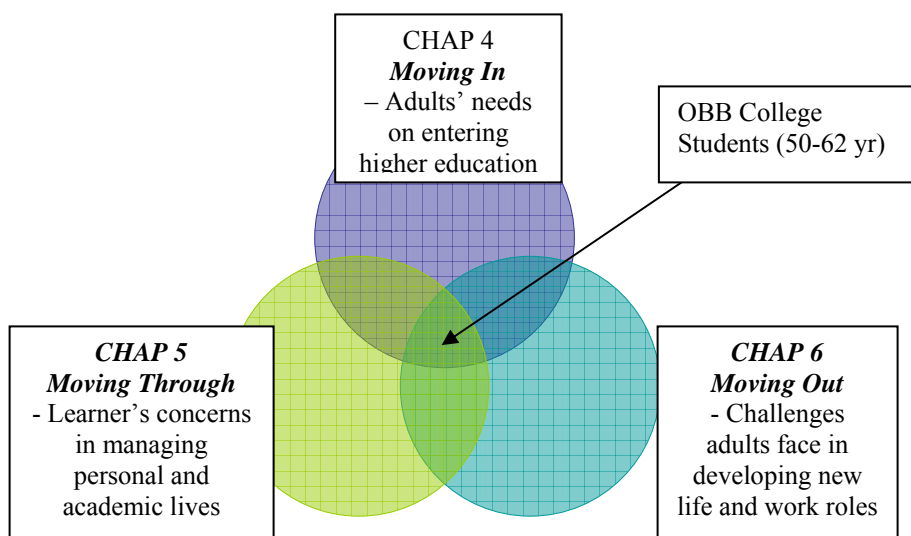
CHAP 4
Moving In
– Adults' needs on entering higher education

OBB College Students (50-62 yr)

CHAP 5
Moving Through
- Learner's concerns in managing personal and academic lives

CHAP 6
Moving Out
- Challenges adults face in developing new life and work roles